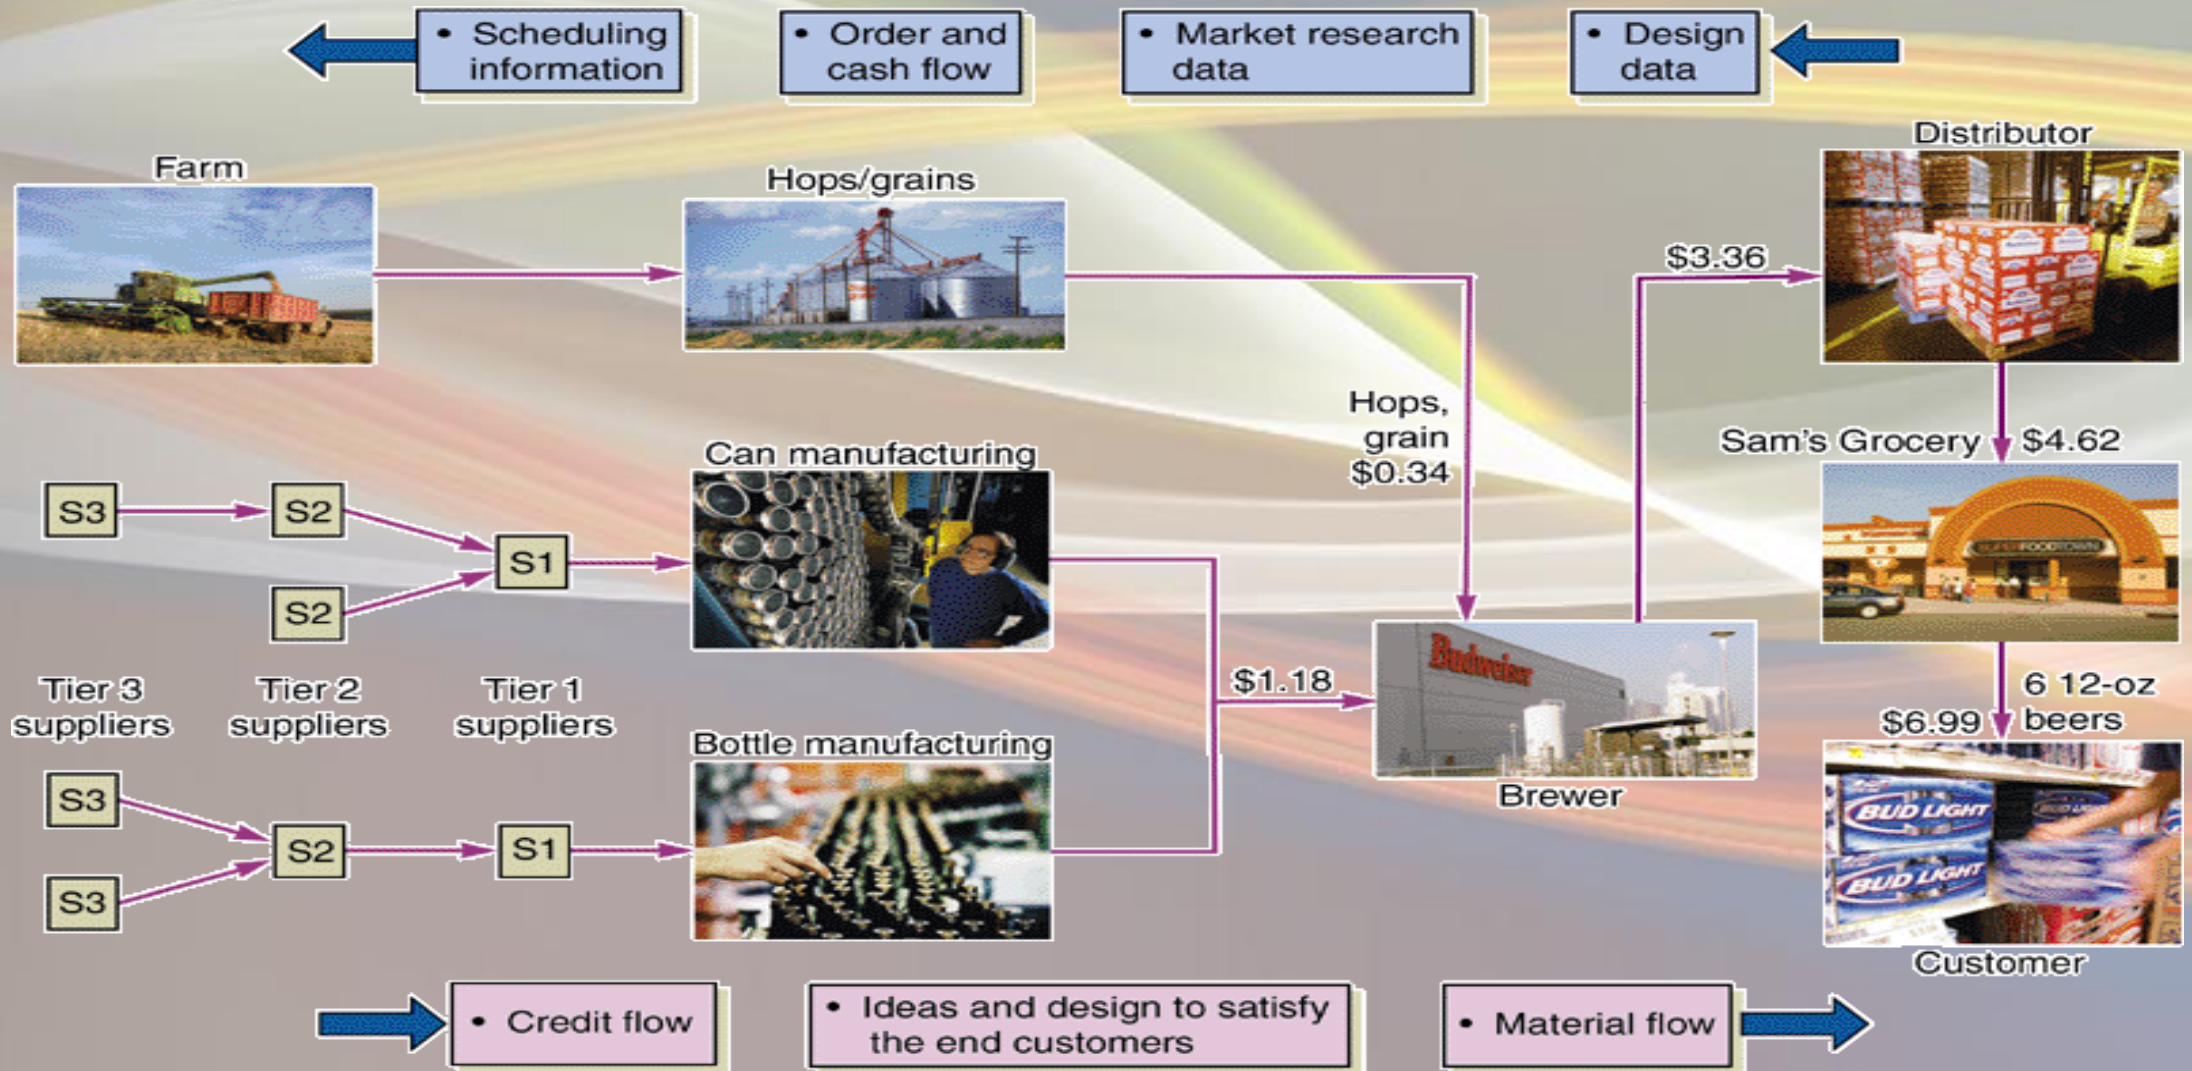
• Scheduling information

• Order and cash flow

• Market research data

• Design data

Farm

Hops/grains

Distributor

$3.36

Hops, grain $0.34

Sam's Grocery

$4.62

Can manufacturing

S3

S2

S1

S2

Tier 3 suppliers

Tier 2 suppliers

Tier 1 suppliers

$1.18

Brewer

6 12-oz beers

$6.99

Bottle manufacturing

S3

S2

S1

S3

Customer

• Credit flow

• Ideas and design to satisfy the end customers

• Material flow